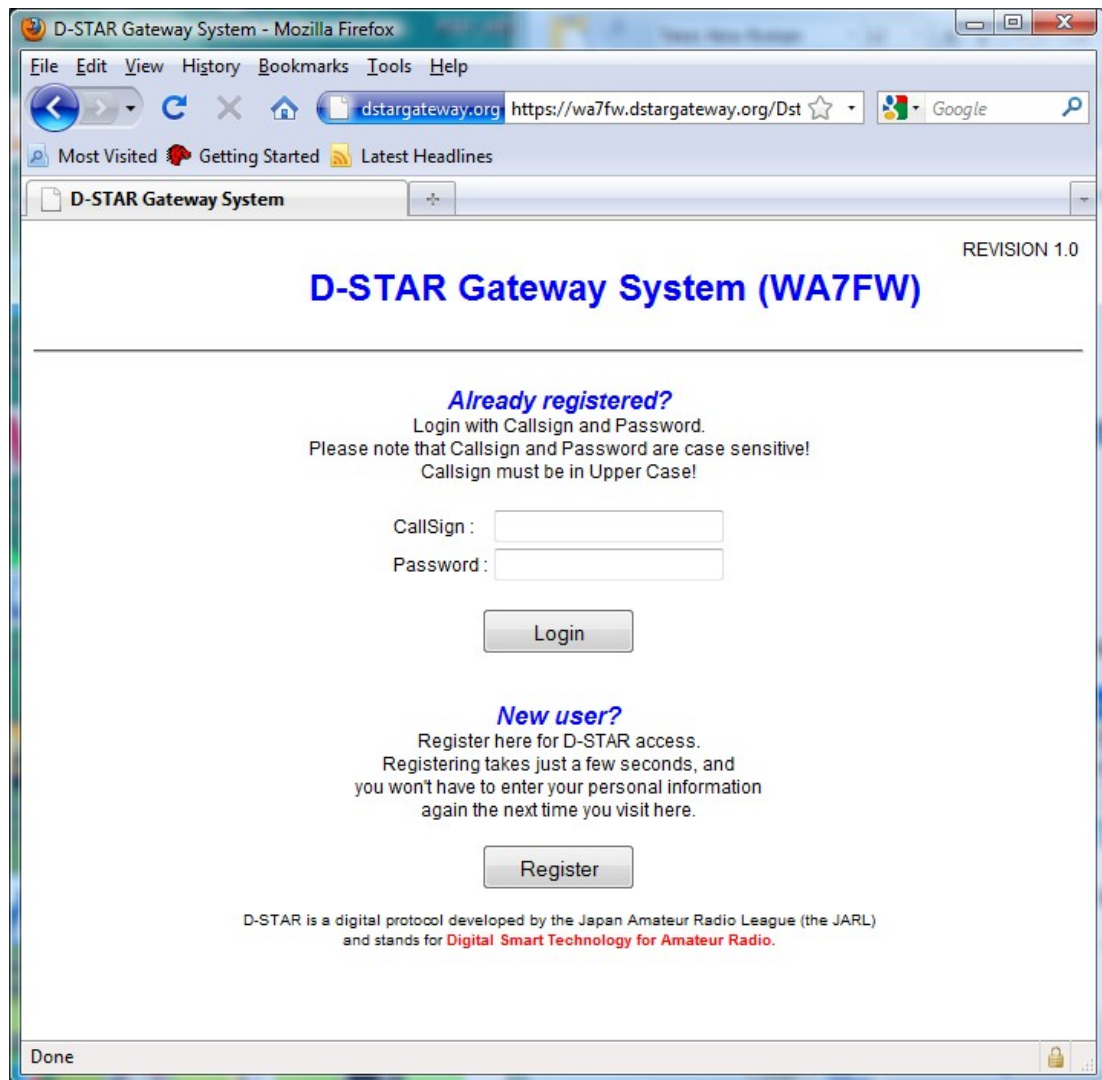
D-STAR Gateway System - Mozilla Firefox

File Edit View History Bookmarks Tools Help

dstargateway.org https://wa7fw.dstargateway.org/Dst

Google

Most Visited Getting Started Latest Headlines

D-STAR Gateway System

+

REVISION 1.0

D-STAR Gateway System (WA7FW)

Already registered?
Login with Callsign and Password.
Please note that Callsign and Password are case sensitive!
Callsign must be in Upper Case!

CallSign :
Password :

Login

New user?
Register here for D-STAR access.
Registering takes just a few seconds, and
you won't have to enter your personal information
again the next time you visit here.

Register

D-STAR is a digital protocol developed by the Japan Amateur Radio League (the JARL) and stands for Digital Smart Technology for Amateur Radio.

Done